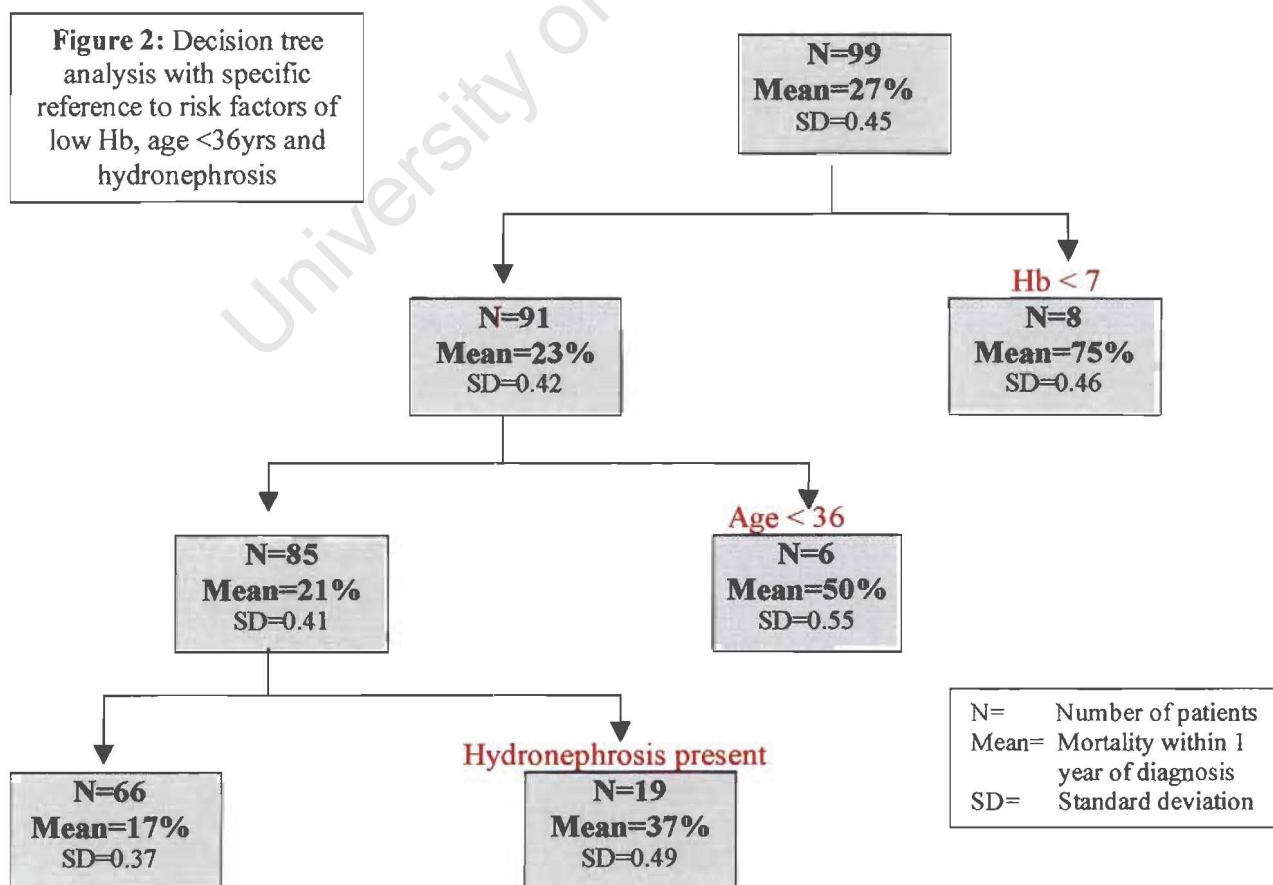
**Figure 2:** Decision tree analysis with specific reference to risk factors of low Hb, age <36yrs and hydronephrosis

University of

N=99
Mean=27%
SD=0.45

N=91
Mean=23%
SD=0.42

Hb < 7
N=8
Mean=75%
SD=0.46

N=85
Mean=21%
SD=0.41

Age < 36
N=6
Mean=50%
SD=0.55

N=66
Mean=17%
SD=0.37

Hydronephrosis present
N=19
Mean=37%
SD=0.49

N= Number of patients
Mean= Mortality within 1 year of diagnosis
SD= Standard deviation